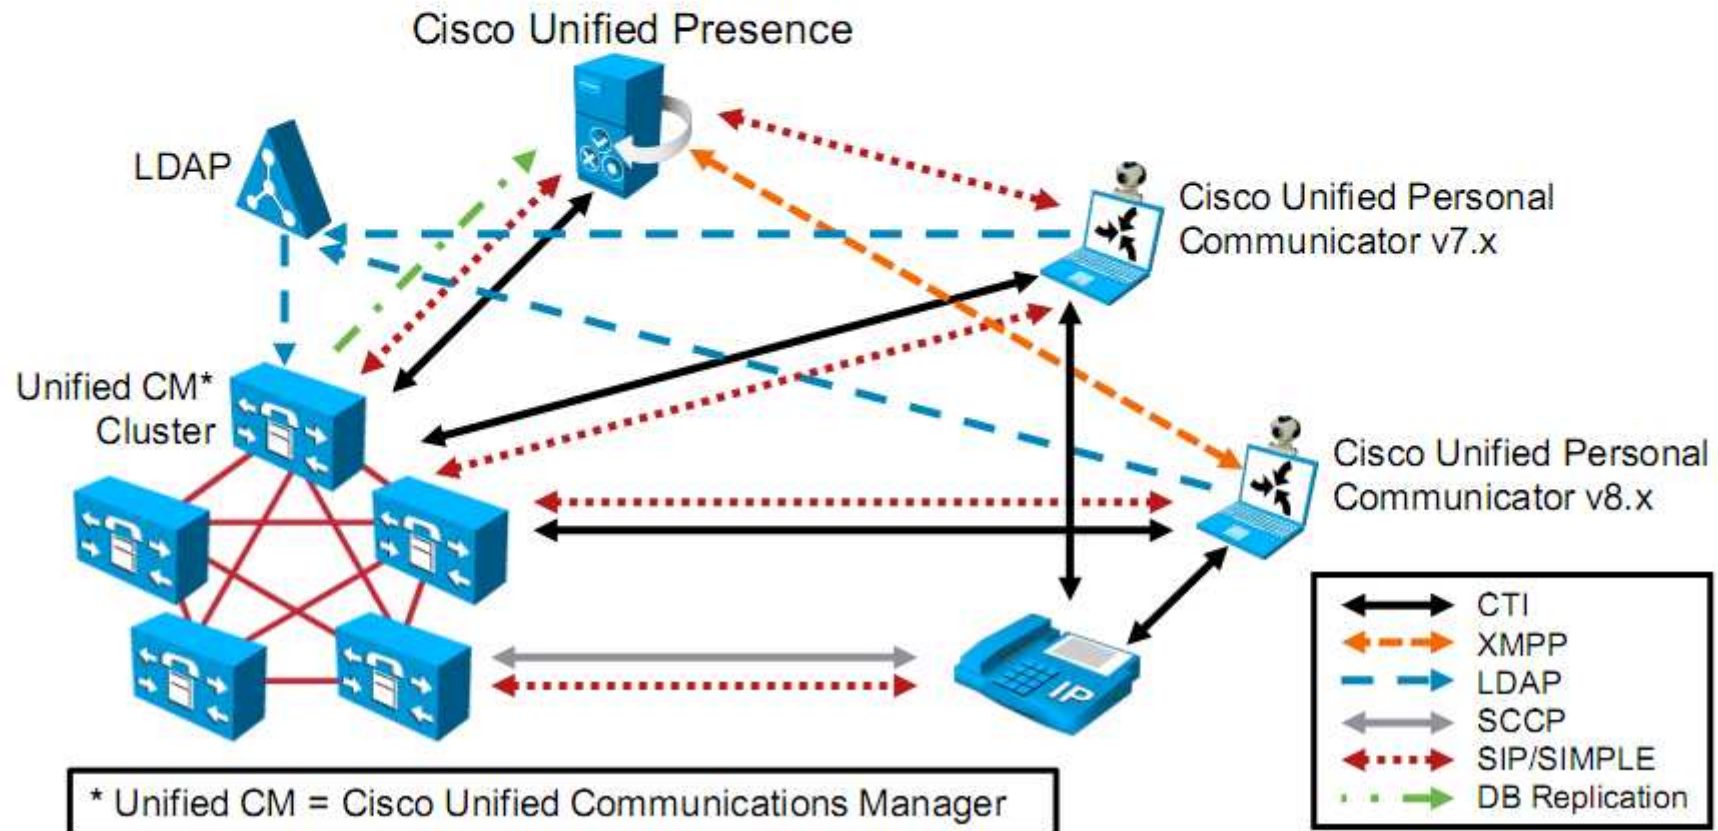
Cisco Unified Presence

LDAP

Cisco Unified Personal Communicator v7.x

Unified CM* Cluster

Cisco Unified Personal Communicator v8.x

IP

CTI
XMPP
LDAP
SCCP
SIP/SIMPLE
DB Replication

* Unified CM = Cisco Unified Communications Manager